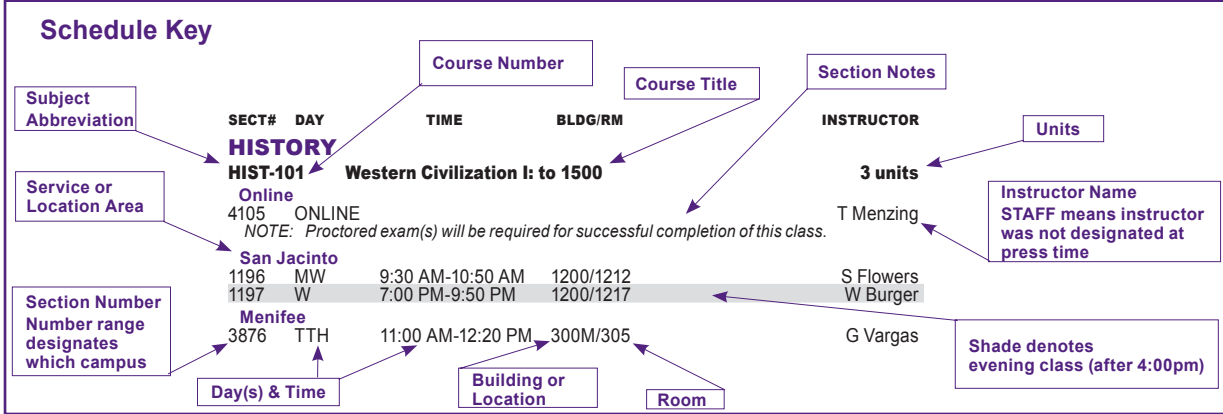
Schedule Key

Course Number

Course Title

Section Notes

Subject Abbreviation

| SECT# | DAY | TIME | BLDG/RM | INSTRUCTOR |
|---|---|---|---|---|

Units

HISTORY

HIST-101 Western Civilization I: to 1500 3 units

Service or Location Area

Online

4105 ONLINE T Menzing

NOTE: Proctored exam(s) will be required for successful completion of this class.

Instructor Name
STAFF means instructor was not designated at press time

San Jacinto

| 1196 | MW | 9:30 AM-10:50 AM | 1200/1212 | S Flowers |
|---|---|---|---|---|
| 1197 | W | 7:00 PM-9:50 PM | 1200/1217 | W Burger |

Section Number
Number range designates which campus

Menifee

| 3876 | TTH | 11:00 AM-12:20 PM | 300M/305 | G Vargas |
|---|---|---|---|---|

Shade denotes evening class (after 4:00pm)

Day(s) & Time

Building or Location

Room